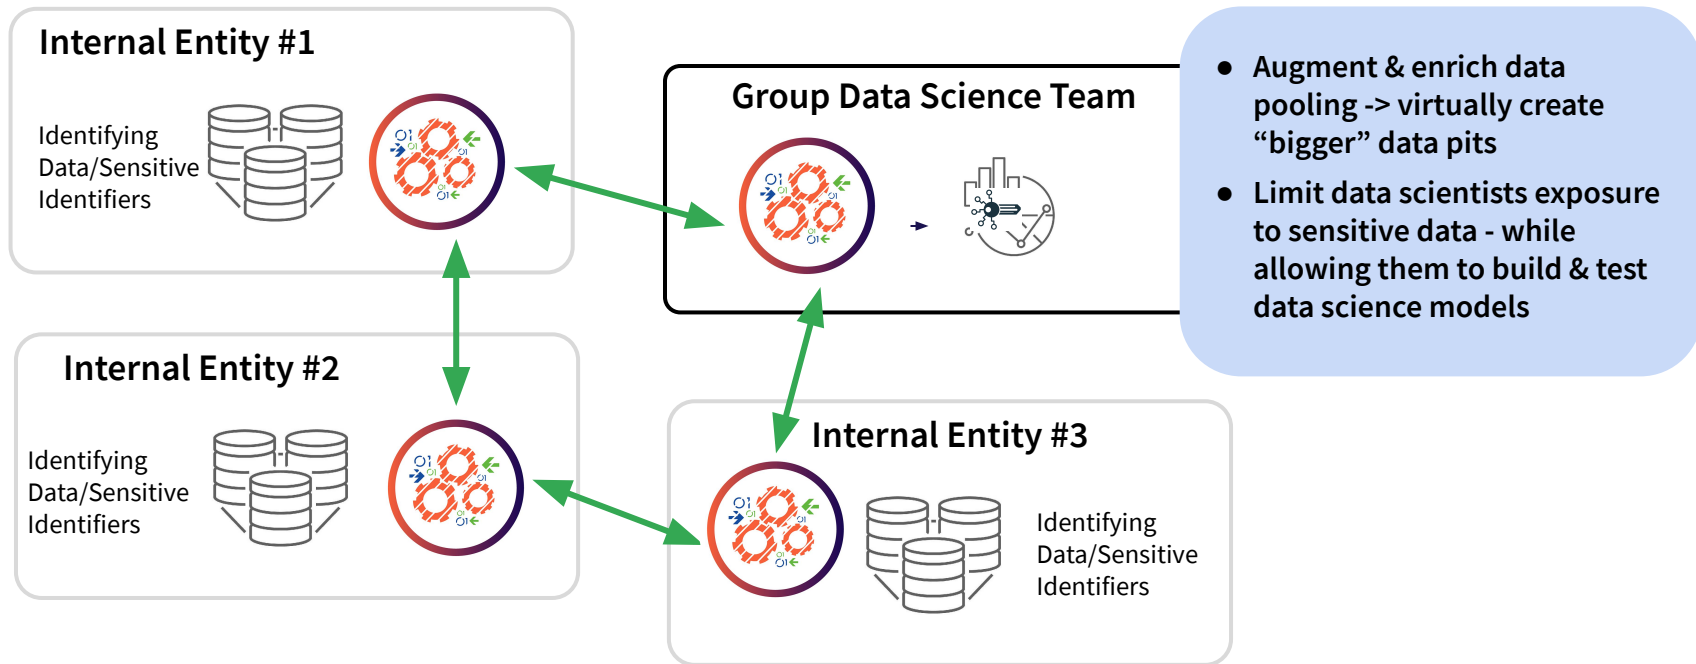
Internal Entity #1

Identifying Data/Sensitive Identifiers

Group Data Science Team

- Augment & enrich data pooling -> virtually create “bigger” data pits
- Limit data scientists exposure to sensitive data - while allowing them to build & test data science models

Internal Entity #2

Identifying Data/Sensitive Identifiers

Internal Entity #3

Identifying Data/Sensitive Identifiers